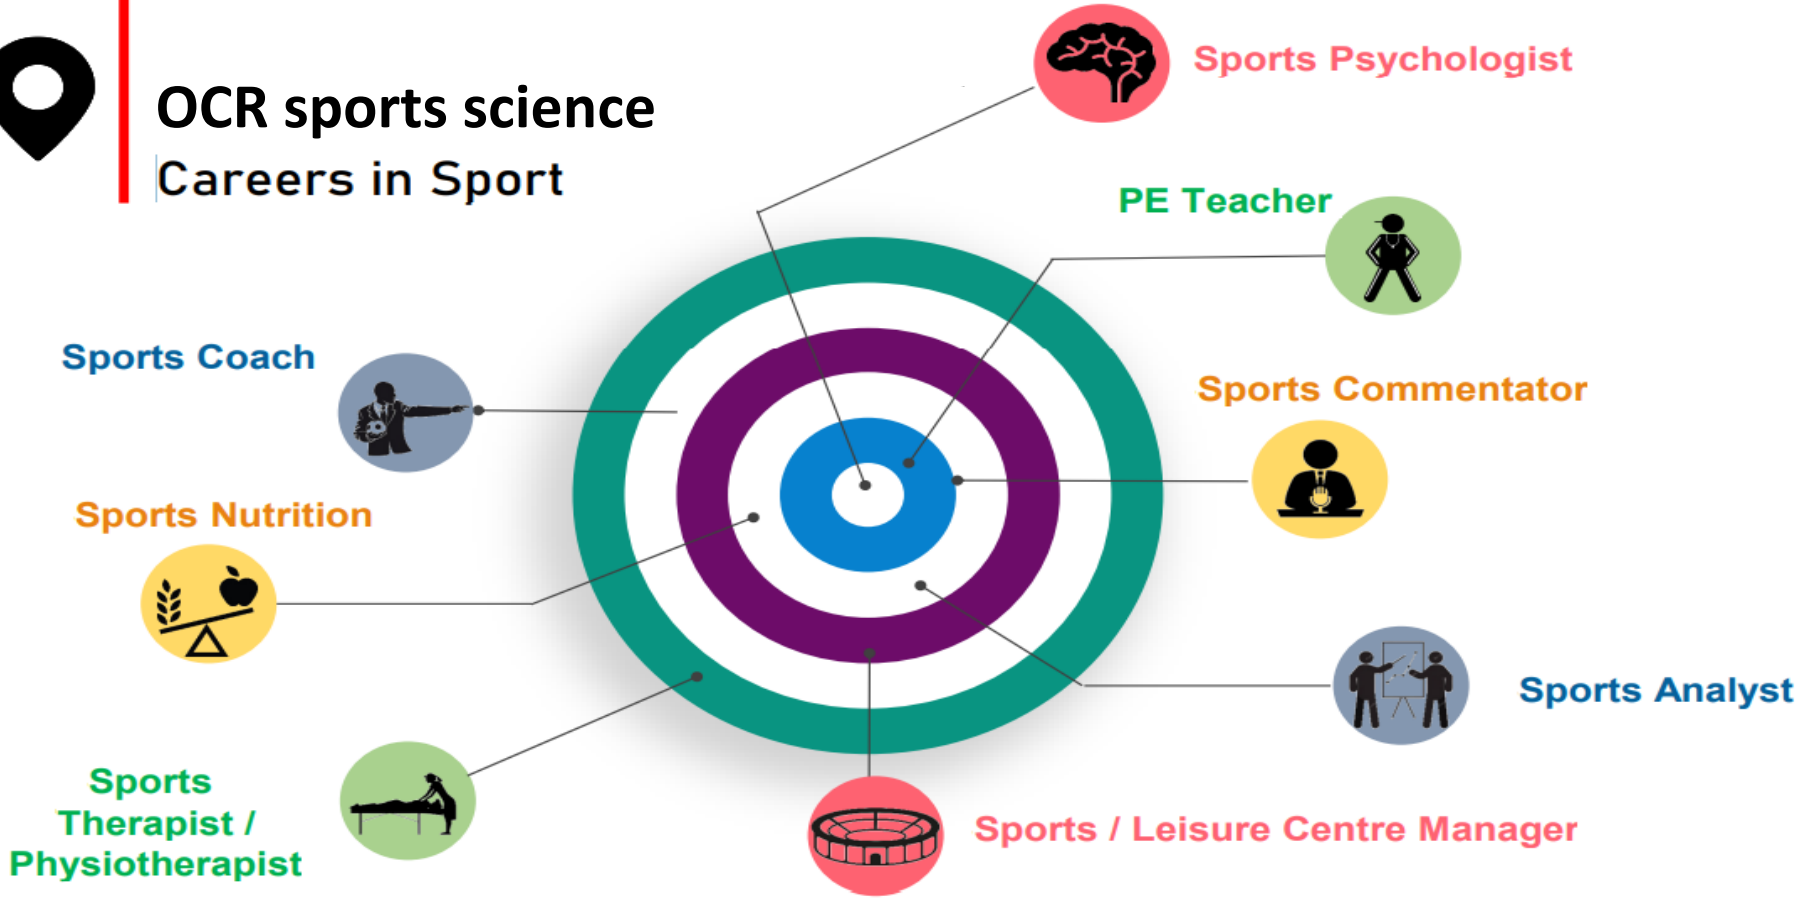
OCR sports science
Careers in Sport

Sports Psychologist

PE Teacher

Sports Coach

Sports Commentator

Sports Nutrition

Sports Analyst

Sports Therapist / Physiotherapist

Sports / Leisure Centre Manager